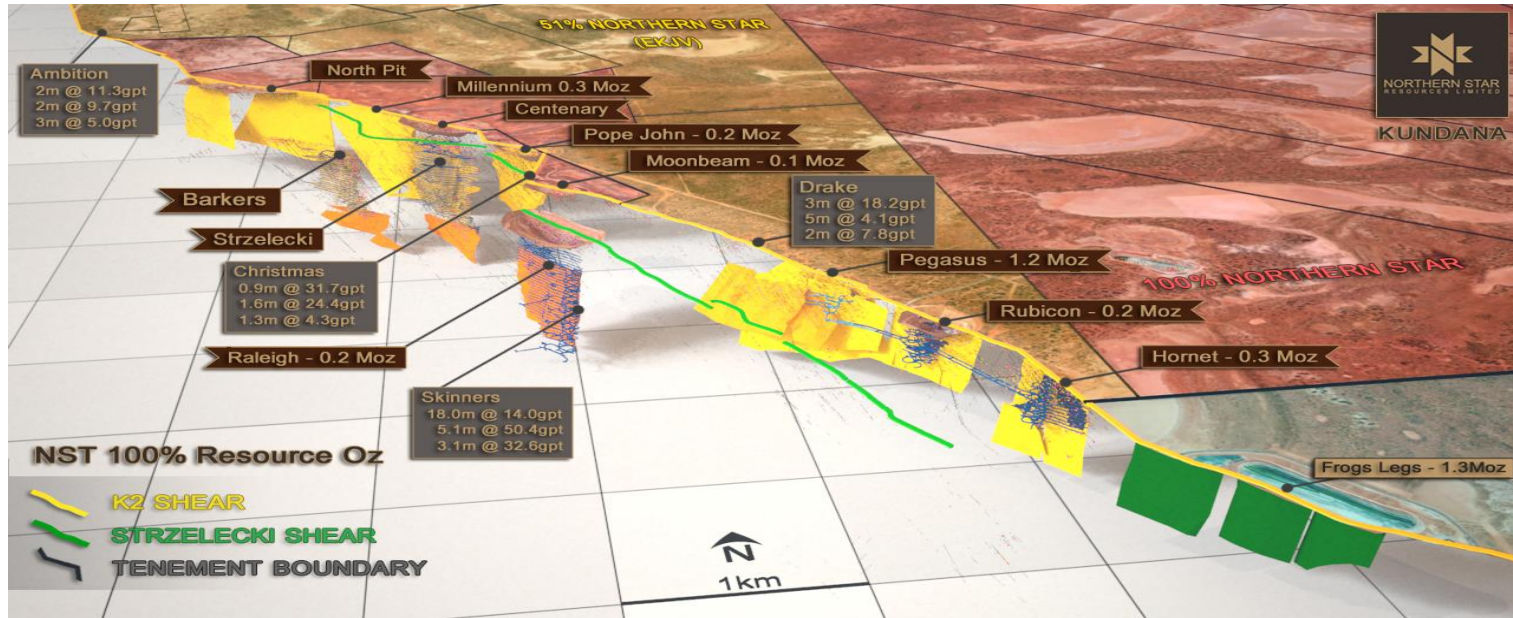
51% NORTHERN STAR
(EKJV)

NORTHERN STAR
RESOURCES LIMITED

KUNDANA

Ambition
2m @ 11.3gpt
2m @ 9.7gpt
3m @ 5.0gpt

North Pit

Millennium 0.3 Moz

Centenary

Pope John - 0.2 Moz

Moonbeam - 0.1 Moz

Barkers

Strzelecki

Drake
3m @ 18.2gpt
5m @ 4.1gpt
2m @ 7.8gpt

Christmas
0.9m @ 31.7gpt
1.6m @ 24.4gpt
1.3m @ 4.3gpt

Pegasus - 1.2 Moz

100% NORTHERN STAR

Rubicon - 0.2 Moz

Raleigh - 0.2 Moz

Hornet - 0.3 Moz

Skinners
18.0m @ 14.0gpt
5.1m @ 50.4gpt
3.1m @ 32.6gpt

NST 100% Resource Oz

K2 SHEAR

STRZELECKI SHEAR

TENEMENT BOUNDARY

N

1km

Frogs Legs - 1.3Moz